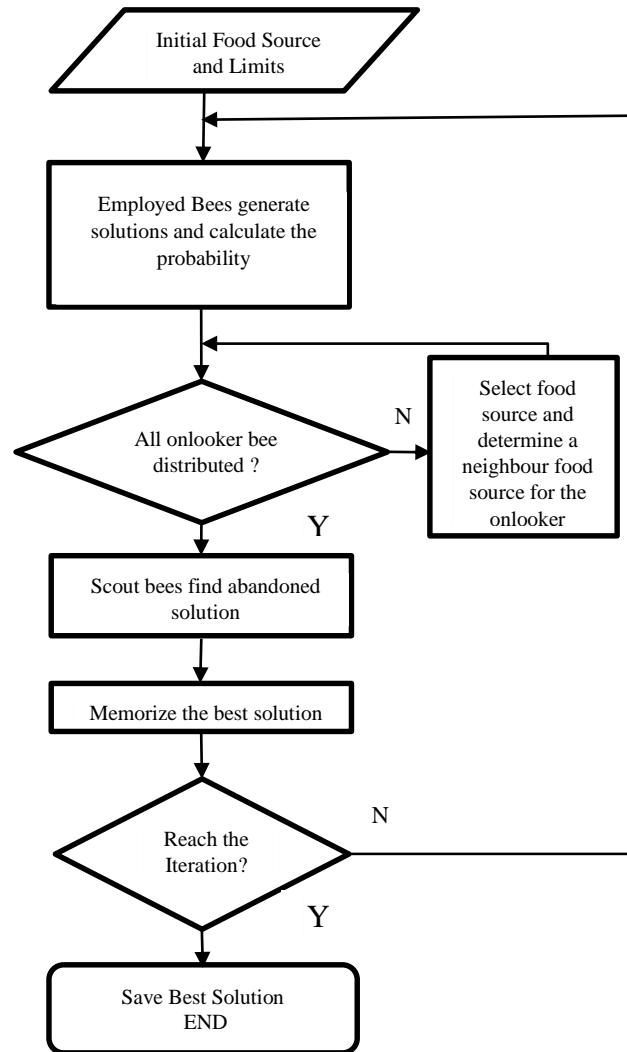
Initial Food Source and Limits

Employed Bees generate solutions and calculate the probability

All onlooker bee distributed ?

N

Select food source and determine a neighbour food source for the onlooker

Y

Scout bees find abandoned solution

Memorize the best solution

Reach the Iteration?

N

Y

Save Best Solution
END